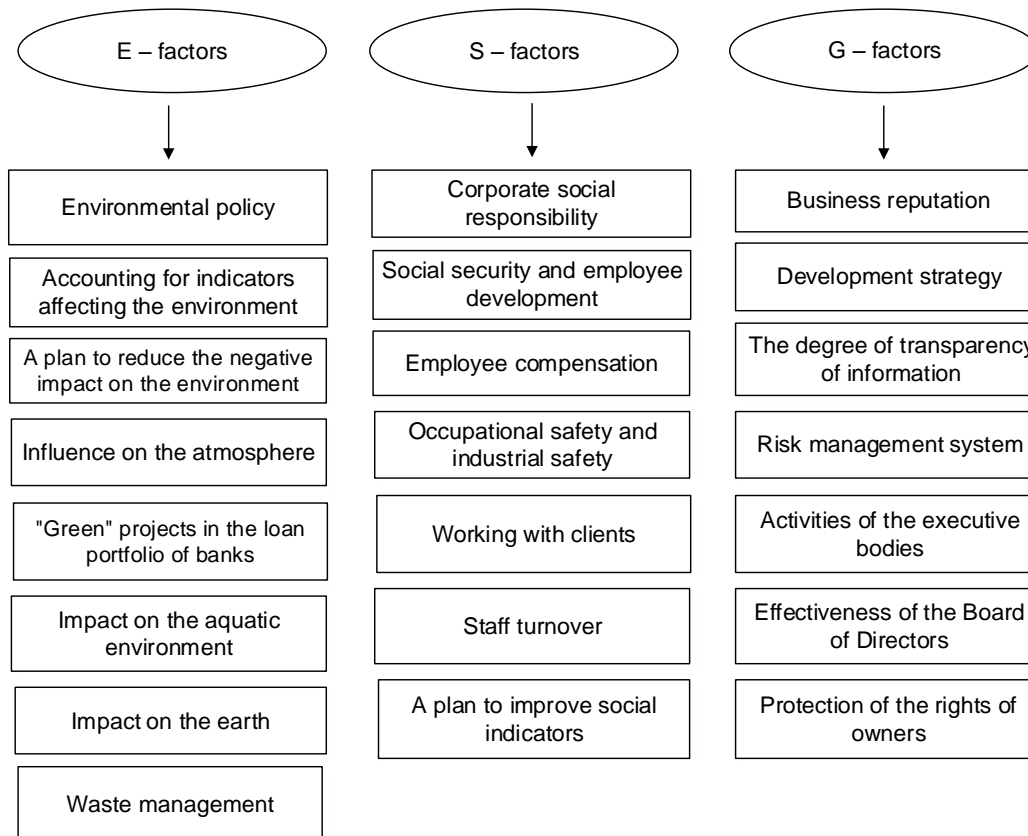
E – factors

Environmental policy

Accounting for indicators affecting the environment

A plan to reduce the negative impact on the environment

Influence on the atmosphere

"Green" projects in the loan portfolio of banks

Impact on the aquatic environment

Impact on the earth

Waste management

S – factors

Corporate social responsibility

Social security and employee development

Employee compensation

Occupational safety and industrial safety

Working with clients

Staff turnover

A plan to improve social indicators

G – factors

Business reputation

Development strategy

The degree of transparency of information

Risk management system

Activities of the executive bodies

Effectiveness of the Board of Directors

Protection of the rights of owners